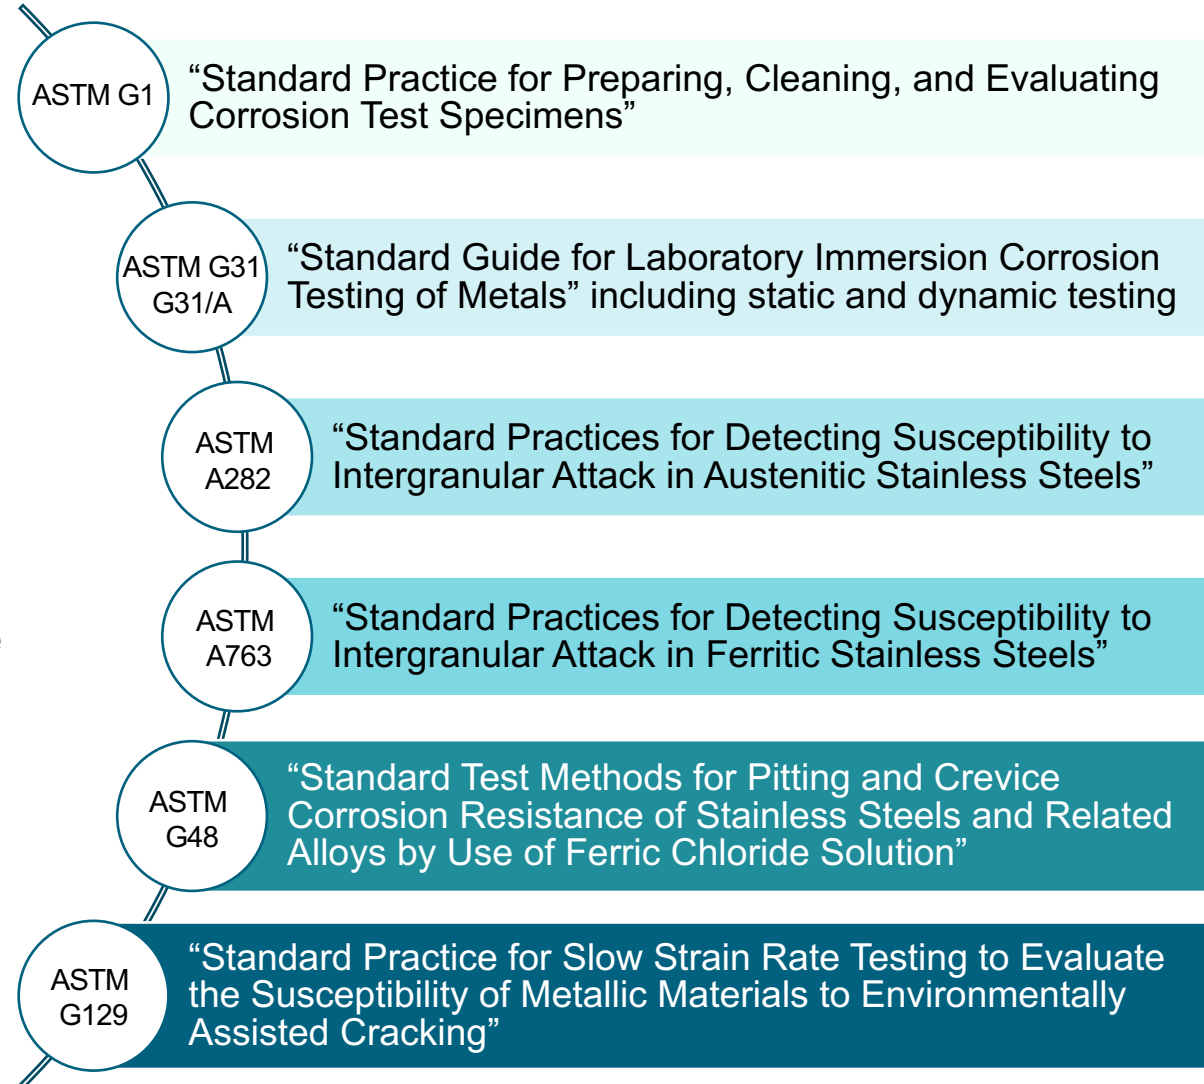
ASTM G1

“Standard Practice for Preparing, Cleaning, and Evaluating Corrosion Test Specimens”

ASTM G31 G31/A

“Standard Guide for Laboratory Immersion Corrosion Testing of Metals” including static and dynamic testing

ASTM A282

“Standard Practices for Detecting Susceptibility to Intergranular Attack in Austenitic Stainless Steels”

ASTM A763

“Standard Practices for Detecting Susceptibility to Intergranular Attack in Ferritic Stainless Steels”

ASTM G48

“Standard Test Methods for Pitting and Crevice Corrosion Resistance of Stainless Steels and Related Alloys by Use of Ferric Chloride Solution”

ASTM G129

“Standard Practice for Slow Strain Rate Testing to Evaluate the Susceptibility of Metallic Materials to Environmentally Assisted Cracking”